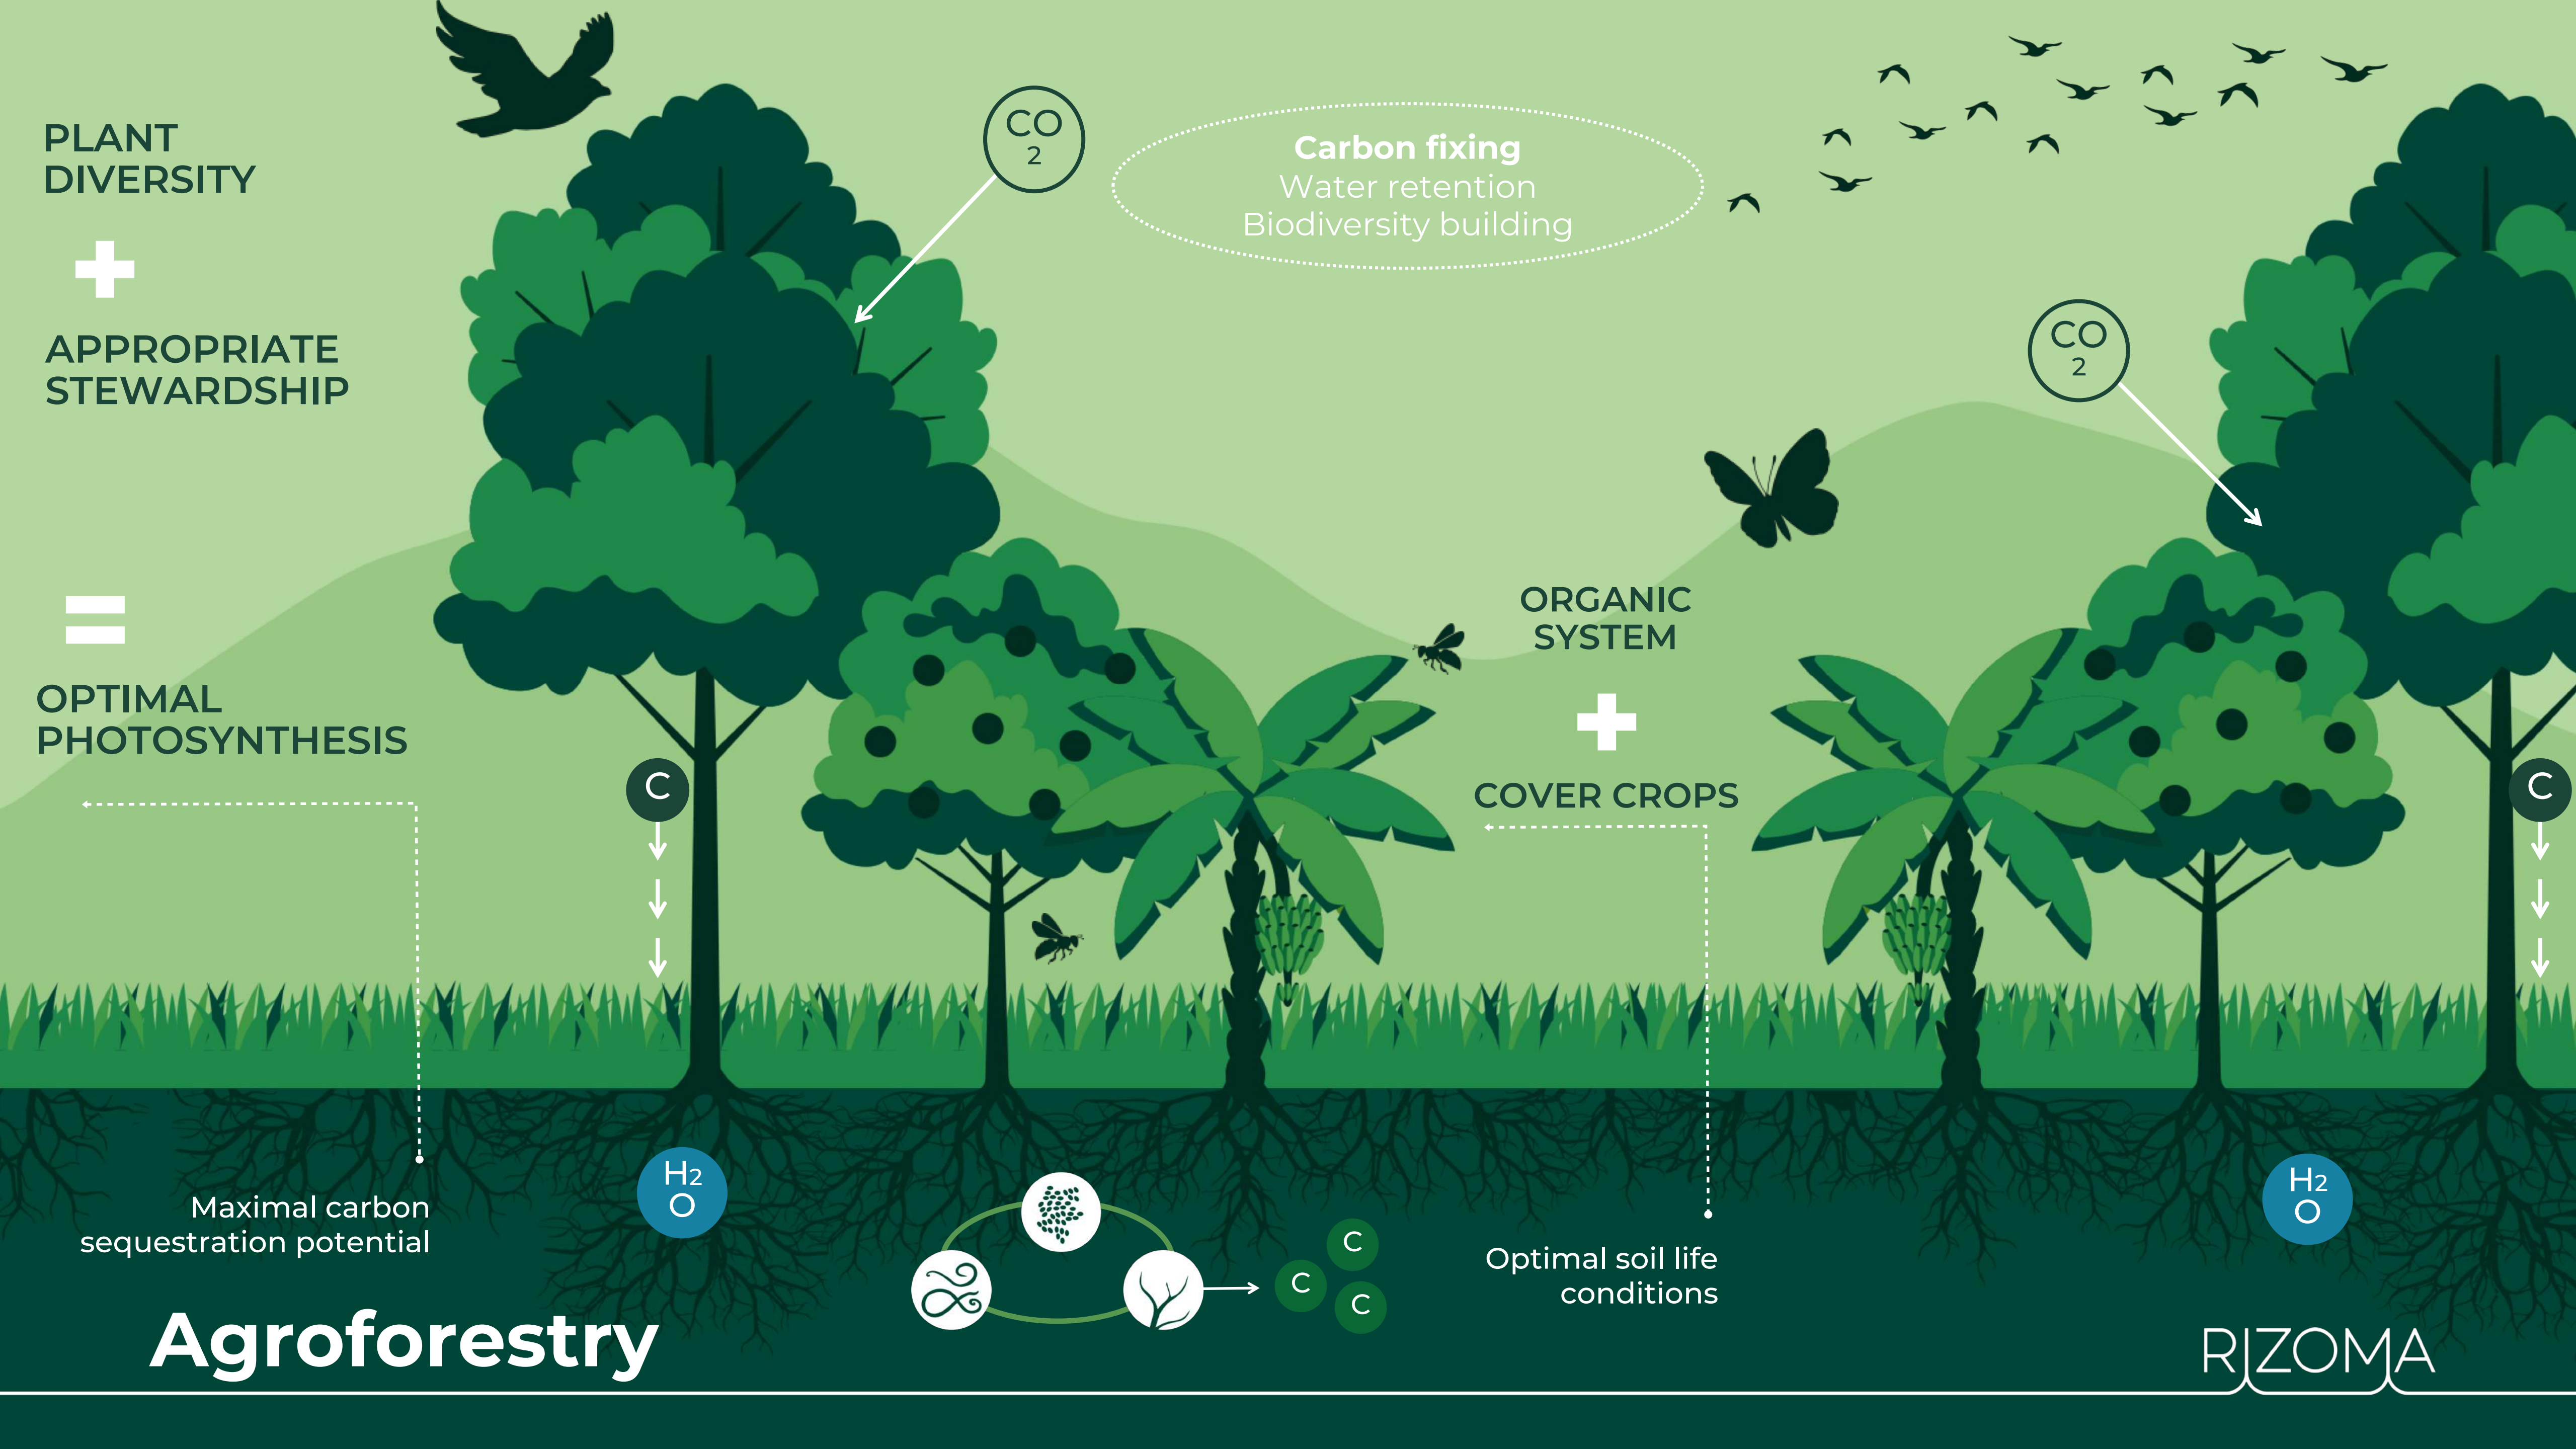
PLANT DIVERSITY

+

APPROPRIATE STEWARDSHIP

=

OPTIMAL PHOTOSYNTHESIS

$CO_2$

**Carbon fixing**
Water retention
Biodiversity building

$CO_2$

ORGANIC SYSTEM

+

COVER CROPS

C

C

$H_2O$

$H_2O$

Maximal carbon sequestration potential

C
C
C

Optimal soil life conditions

Agroforestry

RIZOMA